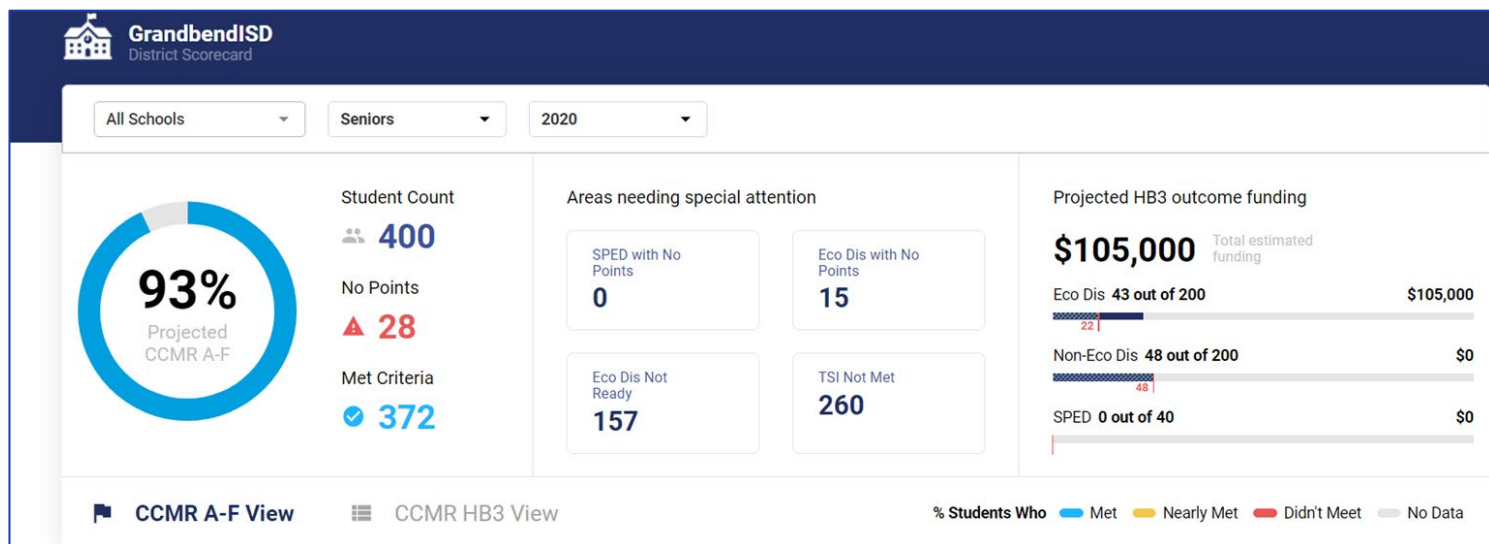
GrandbendISD
District Scorecard

All Schools
Seniors
2020

93%
Projected CCMR A-F

Student Count
400
No Points
28
Met Criteria
372

Areas needing special attention

SPED with No Points
0

Eco Dis with No Points
15

Eco Dis Not Ready
157

TSI Not Met
260

Projected HB3 outcome funding

$105,000 Total estimated funding

Eco Dis 43 out of 200 $105,000
22

Non-Eco Dis 48 out of 200 $0
48

SPED 0 out of 40 $0

CCMR A-F View
CCMR HB3 View

% Students Who Met Nearly Met Didn't Meet No Data